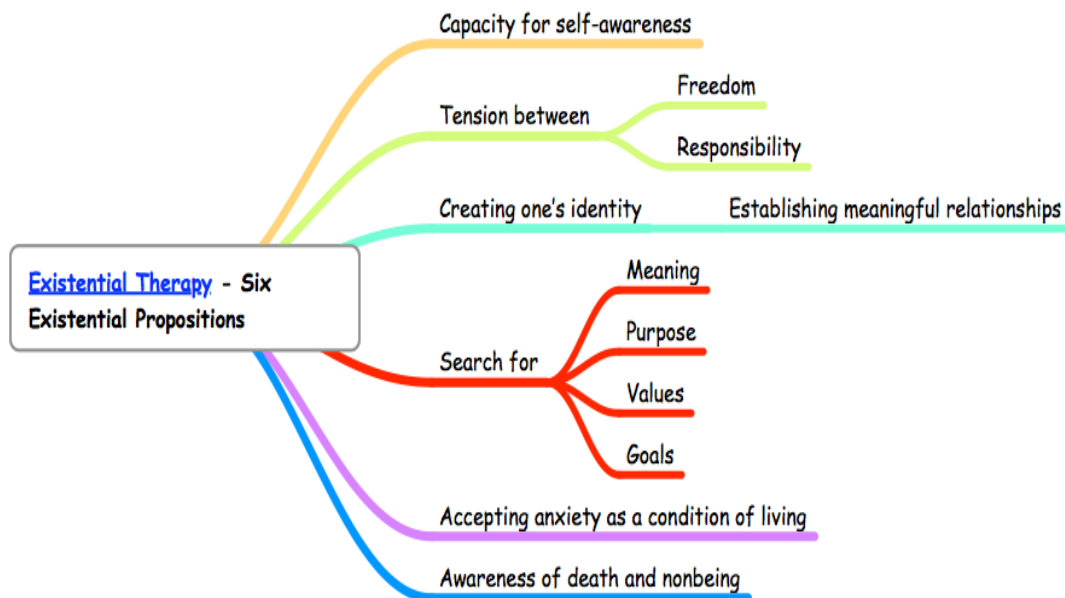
Existential Therapy - Six Existential Propositions

Capacity for self-awareness

Tension between
Freedom
Responsibility

Creating one's identity
Establishing meaningful relationships

Search for
Meaning
Purpose
Values
Goals

Accepting anxiety as a condition of living

Awareness of death and nonbeing